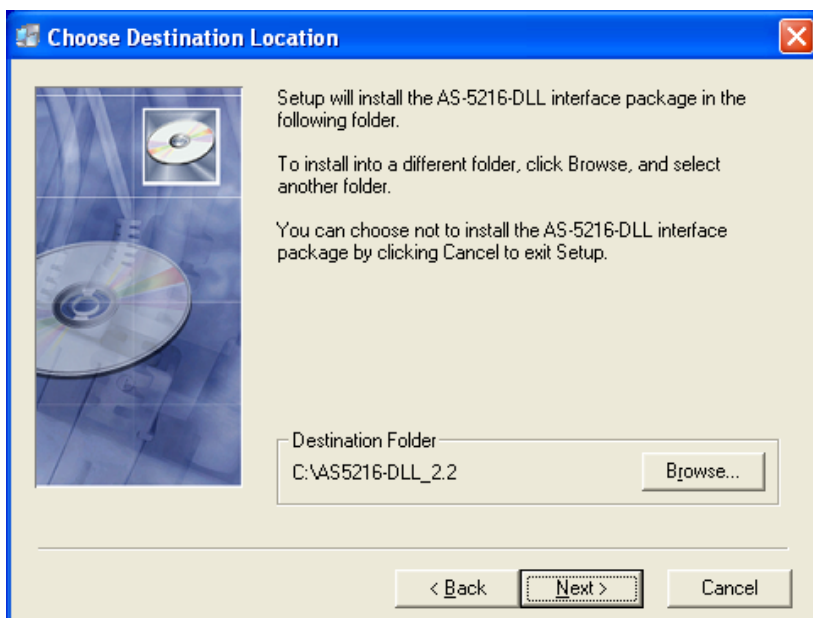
Choose Destination Location

Setup will install the AS-5216-DLL interface package in the following folder.

To install into a different folder, click Browse, and select another folder.

You can choose not to install the AS-5216-DLL interface package by clicking Cancel to exit Setup.

Destination Folder

C:\AS5216-DLL_2.2

Browse...

< Back

Next >

Cancel